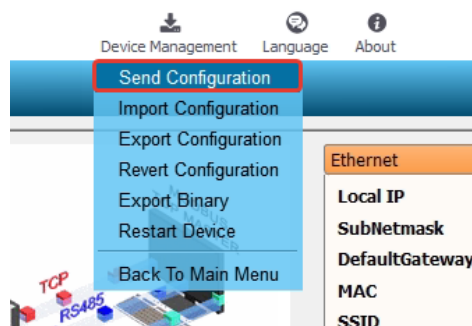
Device Management
Language
About

Send Configuration
Import Configuration
Export Configuration
Revert Configuration
Export Binary
Restart Device
Back To Main Menu

Ethernet
Local IP
SubNetmask
DefaultGateway
MAC
SSID

TCP
RS485